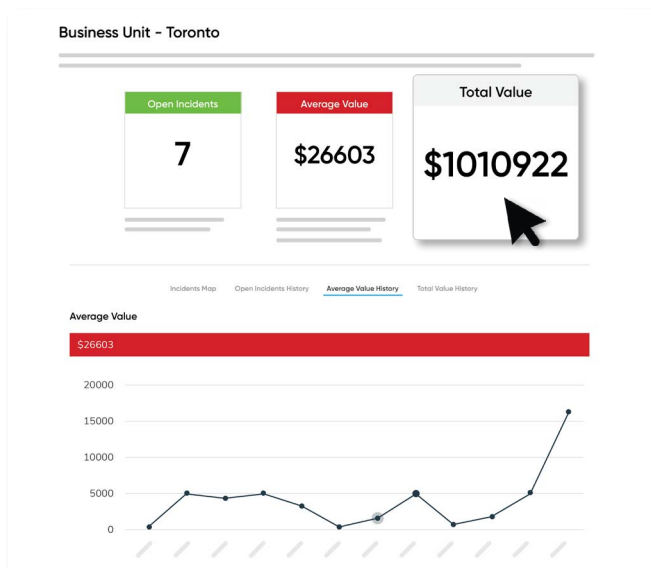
Business Unit - Toronto

Open Incidents

7

Average Value

$26603

Total Value

$1010922

Incidents Map Open Incidents History Average Value History Total Value History

Average Value

$26603

20000

15000

10000

5000

0